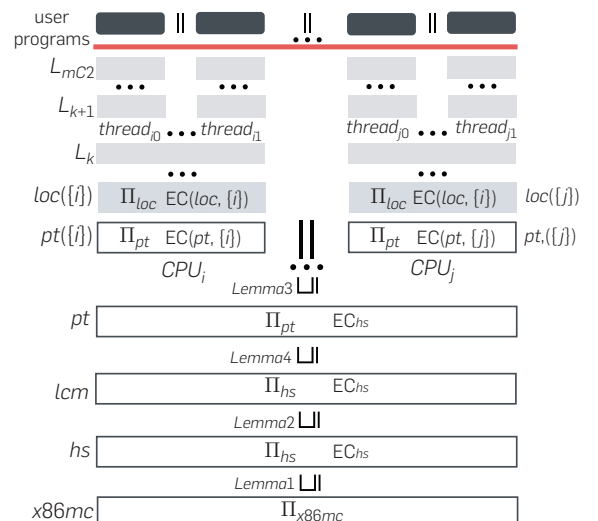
user programs

$L_{mC2}$

$L_{k+1}$

$thread_{i0}$ $thread_{i1}$ $thread_{j0}$ $thread_{j1}$

$L_k$

$loc([i])$ $\Pi_{loc}$ EC($loc$, [$i$]) $\Pi_{loc}$ EC($loc$, [$j$]) $loc([j])$

$pt([i])$ $\Pi_{pt}$ EC($pt$, [$i$]) $\Pi_{pt}$ EC($pt$, [$j$]) $pt,([j])$

$CPU_i$ $CPU_j$

$Lemma3$

$pt$ $\Pi_{pt}$ $EC_{hs}$

$Lemma4$

$lcm$ $\Pi_{hs}$ $EC_{hs}$

$Lemma2$

$hs$ $\Pi_{hs}$ $EC_{hs}$

$Lemma1$

$x86mc$ $\Pi_{x86mc}$